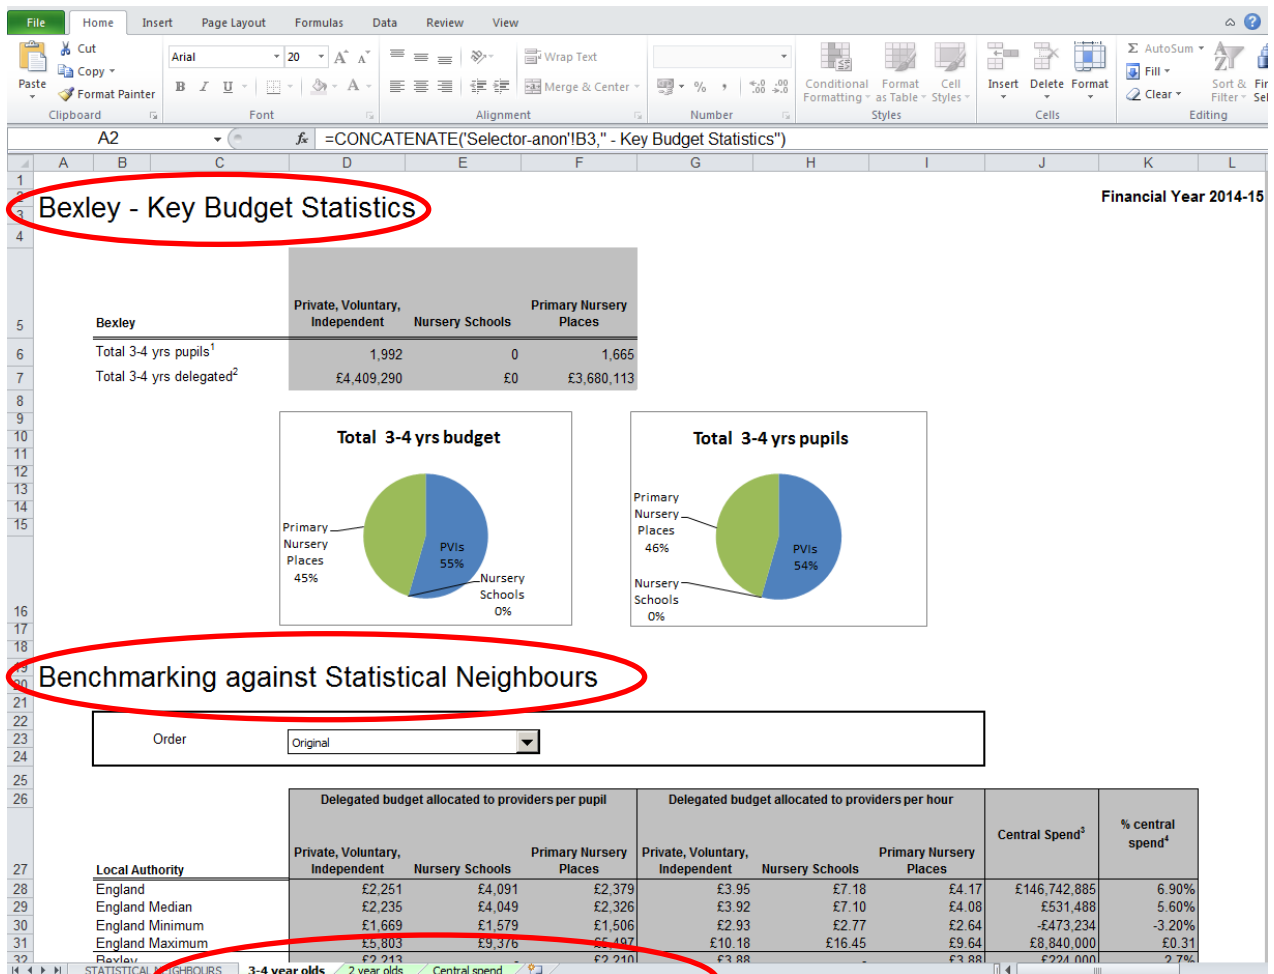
File Home Insert Page Layout Formulas Data Review View

Paste Cut Copy Format Painter Clipboard
Arial 20 Font
Wrap Text Merge & Center Alignment
Number
Conditional Formatting Format as Table Cell Styles Styles
Insert Delete Format Cells
AutoSum Fill Clear Sort & Filter Editing

A2 =CONCATENATE('Selector-anon'!B3," - Key Budget Statistics")

Bexley - Key Budget Statistics

Financial Year 2014-15

| Bexley | Private, Voluntary, Independent | Nursery Schools | Primary Nursery Places |
|---|---|---|---|
| Total 3-4 yrs pupils$^1$ | 1,992 | 0 | 1,665 |
| Total 3-4 yrs delegated$^2$ | £4,409,290 | £0 | £3,680,113 |

Total 3-4 yrs budget
Primary Nursery Places 45%
PVIs 55%
Nursery Schools 0%

Total 3-4 yrs pupils
Primary Nursery Places 46%
PVIs 54%
Nursery Schools 0%

Benchmarking against Statistical Neighbours

Order Original

| Local Authority | Delegated budget allocated to providers per pupil: Private, Voluntary, Independent | Nursery Schools | Primary Nursery Places | Delegated budget allocated to providers per hour: Private, Voluntary, Independent | Nursery Schools | Primary Nursery Places | Central Spend$^3$ | % central spend$^4$ |
|---|---|---|---|---|---|---|---|---|
| England | £2,251 | £4,091 | £2,379 | £3.95 | £7.18 | £4.17 | £146,742,885 | 6.90% |
| England Median | £2,235 | £4,049 | £2,326 | £3.92 | £7.10 | £4.08 | £531,488 | 5.60% |
| England Minimum | £1,669 | £1,579 | £1,506 | £2.93 | £2.77 | £2.64 | -£473,234 | -3.20% |
| England Maximum | £5,803 | £9,376 | £5,497 | £10.18 | £16.45 | £9.64 | £8,840,000 | £0.31 |
| Bexley | £2,213 | | £2,210 | £3.88 | - | £3.88 | £224,000 | 2.7% |

STATISTICAL NEIGHBOURS 3-4 year olds 2 year olds Central spend